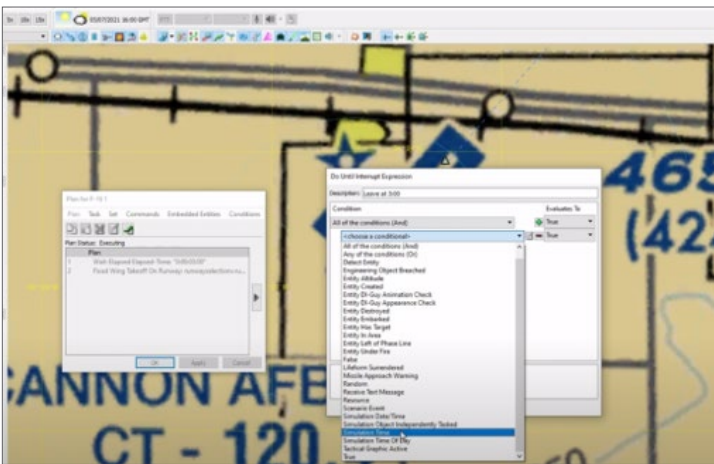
5x 10x 15x 05/07/2021 16:00 GMT

465
(42

Plan for F-16 1
Plan Task Set Commands Embedded Entities Conditions
Plan Status: Executing
Plan
1 Wait Elapsed Elapsed Time "0:05:00:00"
2 Fixed Wing Takeoff On Runway runwaySelection=...
OK Apply Cancel

Do Until Interrupt Expression
Description: Leave at 3:00
Condition
Evaluates To
All of the conditions (And)
True
<choose a conditional>
True
All of the conditions (And)
Any of the conditions (Or)
Detect Entity
Engineering Object Breached
Entity Altitude
Entity Created
Entity DI-Guy Animation Check
Entity DI-Guy Appearance Check
Entity Destroyed
Entity Embarked
Entity Has Target
Entity In Area
Entity Left of Phase Line
Entity Under Fire
False
Lifeform Surrendered
Missile Approach Warning
Random
Receive Text Message
Resource
Scenario Event
Simulation Date/Time
Simulation Object Independently Tasked
Simulation Time
Simulation Time Of Day
Tactical Graphic Active
True

CANNON AFB
CT - 120